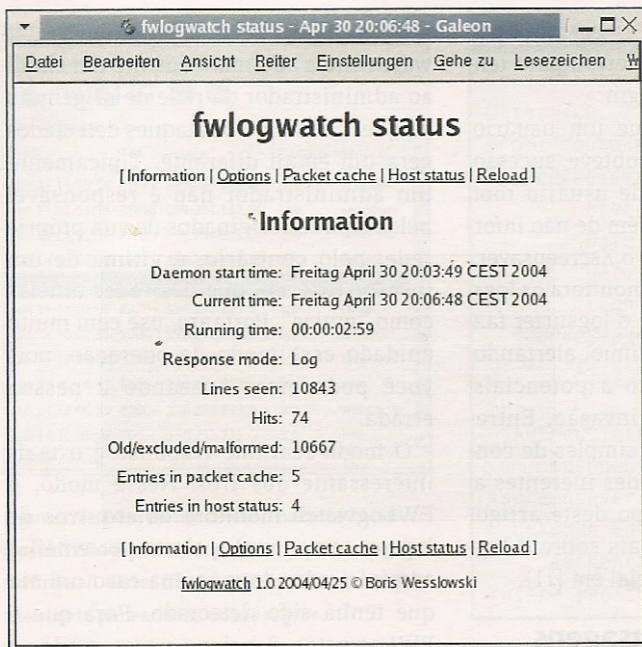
fwlogwatch status - Apr 30 20:06:48 - Galeon

Datei Bearbeiten Ansicht Reiter Einstellungen Gehe zu Lesezeichen W

fwlogwatch status

[ Information | Options | Packet cache | Host status | Reload ]

Information

| | |
|---|---|
| Daemon start time: | Freitag April 30 20:03:49 CEST 2004 |
| Current time: | Freitag April 30 20:06:48 CEST 2004 |
| Running time: | 00:00:02:59 |
| Response mode: | Log |
| Lines seen: | 10843 |
| Hits: | 74 |
| Old/excluded/malformed: | 10667 |
| Entries in packet cache: | 5 |
| Entries in host status: | 4 |

[ Information | Options | Packet cache | Host status | Reload ]

fwlogwatch 1.0 2004/04/25 © Boris Wesslowski